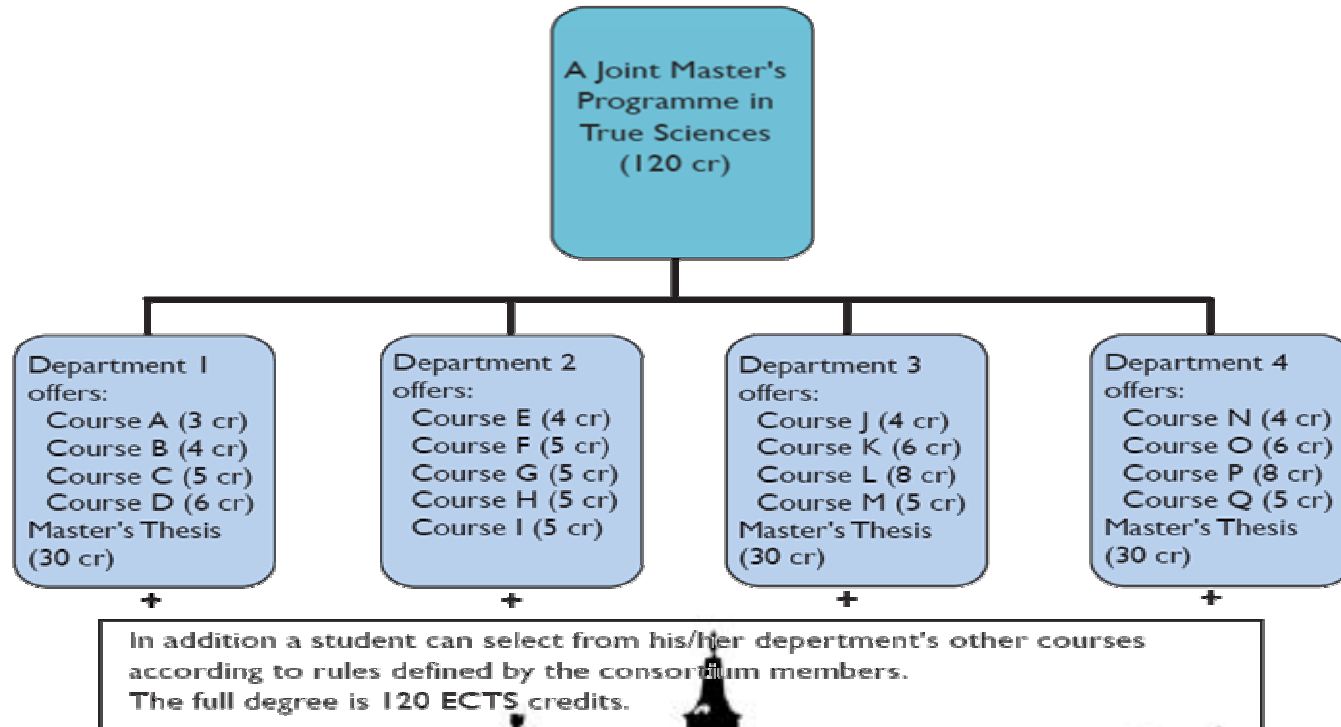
A Joint Master's Programme in True Sciences (120 cr)

Department 1 offers:
Course A (3 cr)
Course B (4 cr)
Course C (5 cr)
Course D (6 cr)
Master's Thesis (30 cr)

Department 2 offers:
Course E (4 cr)
Course F (5 cr)
Course G (5 cr)
Course H (5 cr)
Course I (5 cr)

Department 3 offers:
Course J (4 cr)
Course K (6 cr)
Course L (8 cr)
Course M (5 cr)
Master's Thesis (30 cr)

Department 4 offers:
Course N (4 cr)
Course O (6 cr)
Course P (8 cr)
Course Q (5 cr)
Master's Thesis (30 cr)

+ + + +

In addition a student can select from his/her department's other courses according to rules defined by the consortium members.
The full degree is 120 ECTS credits.